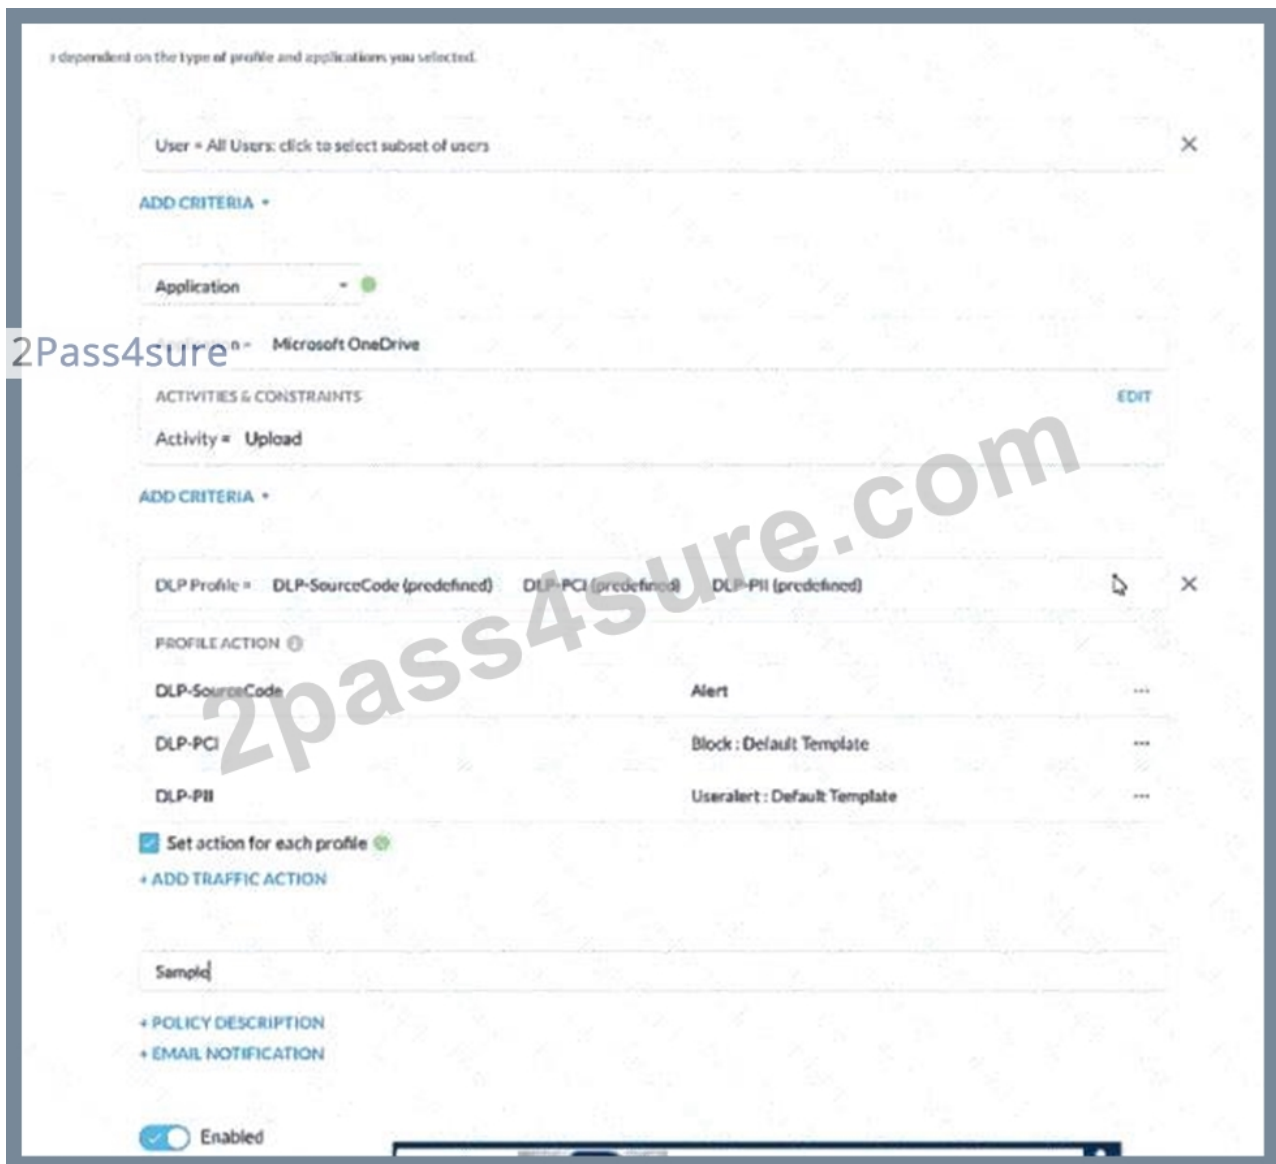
dependent on the type of profile and applications you selected.

User = All Users: click to select subset of users

ADD CRITERIA

Application

2Pass4sure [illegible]n = Microsoft OneDrive

ACTIVITIES & CONSTRAINTS

EDIT

Activity = Upload

ADD CRITERIA

2pass4sure.com

DLP Profile = DLP-SourceCode (predefined) DLP-PCI (predefined) DLP-PII (predefined)

PROFILE ACTION

DLP-SourceCode Alert

DLP-PCI Block : Default Template

DLP-PII Useralert : Default Template

Set action for each profile

+ ADD TRAFFIC ACTION

Sample

+ POLICY DESCRIPTION

+ EMAIL NOTIFICATION

Enabled